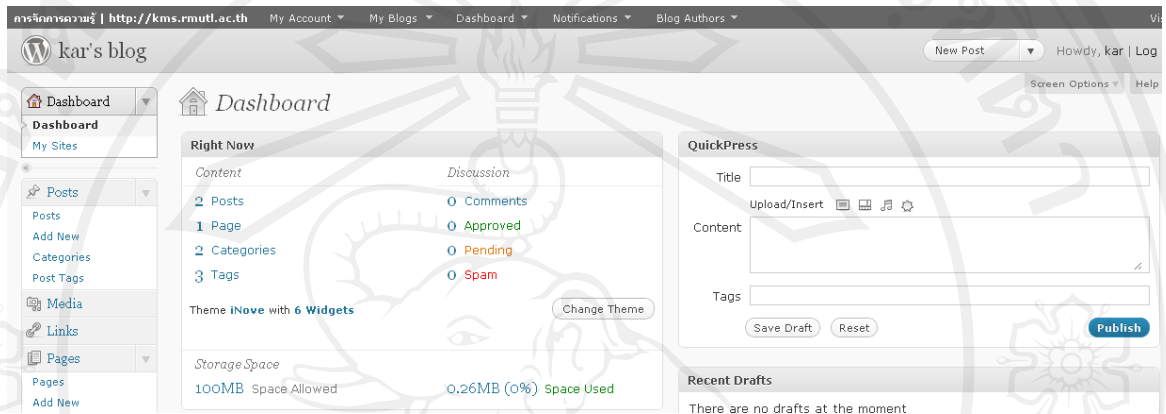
การจัดการความรู้ | http://kms.rmutl.ac.th My Account My Blogs Dashboard Notifications Blog Authors Vis

kar's blog

New Post Howdy, kar | Log

Screen Options Help

Dashboard

Dashboard
My Sites

Posts
Posts
Add New
Categories
Post Tags
Media
Links
Pages
Pages
Add New

Dashboard

Right Now

| Content | Discussion |
|---|---|
| 2 Posts | 0 Comments |
| 1 Page | 0 Approved |
| 2 Categories | 0 Pending |
| 3 Tags | 0 Spam |

Theme iNove with 6 Widgets

Change Theme

Storage Space

100MB Space Allowed

0.26MB (0%) Space Used

QuickPress

Title

Upload/Insert

Content

Tags

Save Draft Reset Publish

Recent Drafts

There are no drafts at the moment